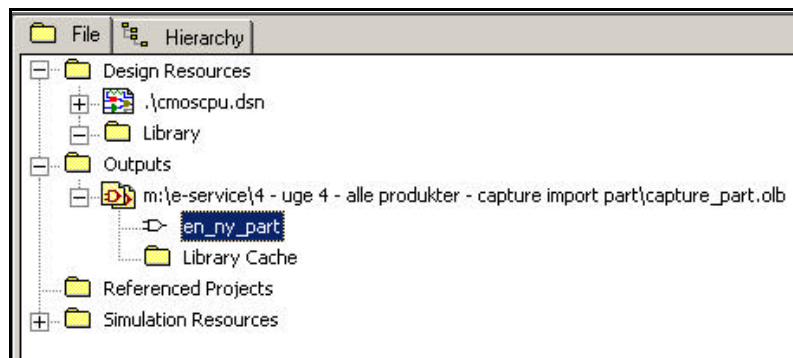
File Hierarchy

Design Resources
.\cmoscpu.dsn
Library
Outputs
m:\e-service\4 - uge 4 - alle produkter - capture import part\capture_part.olb
en_ny_part
Library Cache
Referenced Projects
Simulation Resources